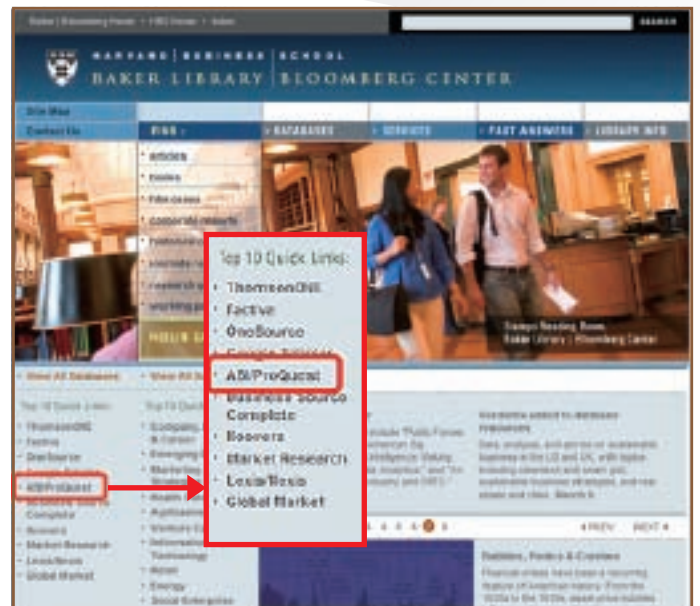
Baker | Bloomberg Home > HBS Home > Index

SEARCH

HARVARD | BUSINESS | SCHOOL
BAKER LIBRARY | BLOOMBERG CENTER

Site Map
Contact Us

FIND >
> DATABASES
> SERVICES
> FAST ANSWERS
> LIBRARY INFO

articles
books
HBS cases
corporate reports

Top 10 Quick Links:
ThomsonONE
Factiva
OneSource
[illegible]
ABI/ProQuest
Business Source Complete
Hoovers
Market Research
LexisNexis
Global Market

Baker Library | Bloomberg Center

> View All Databases
> View All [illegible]

Top 10 Quick Links
ThomsonONE
Factiva
OneSource
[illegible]
ABI/ProQuest
Business Source Complete
Hoovers
Market Research
LexisNexis
Global Market

Top 10 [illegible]
Accounting
& Career
Emerging
Marketing
Health
Agribusiness
Venture Cap
Information Technology
Retail
Energy
Social Enterprise

1 2 3 4 5 6
< PREV NEXT >

Statistics, Perils & Crashes